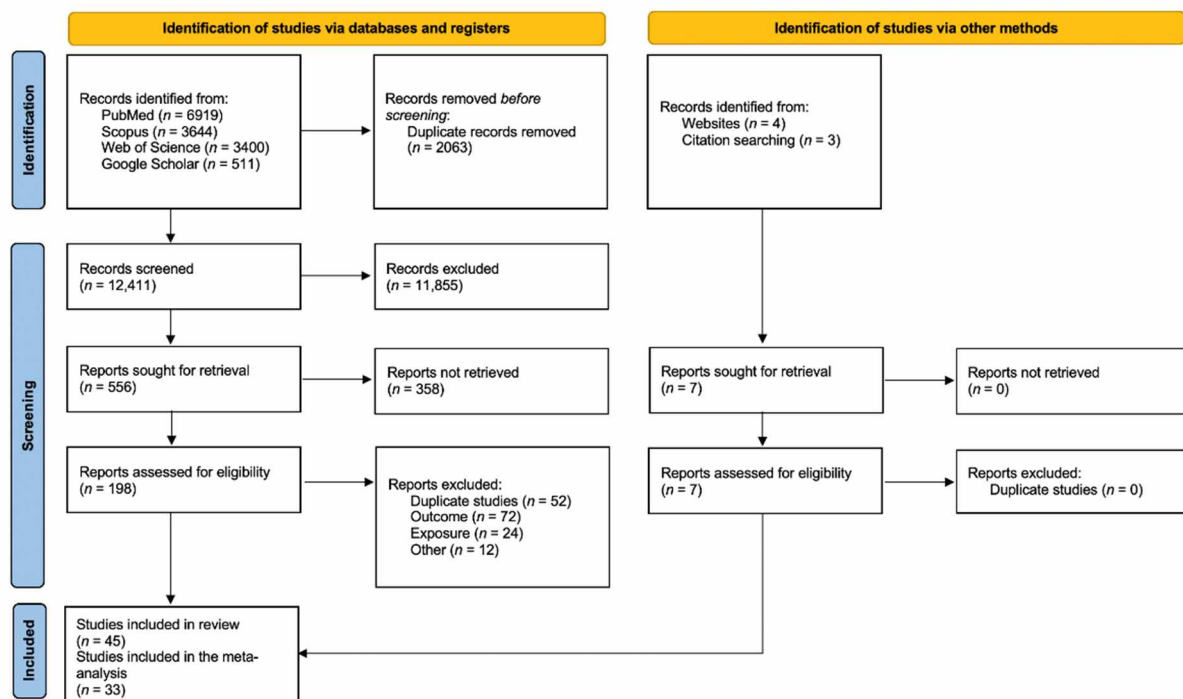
Identification of studies via databases and registers

Identification of studies via other methods

Identification

Records identified from:
PubMed ($n$ = 6919)
Scopus ($n$ = 3644)
Web of Science ($n$ = 3400)
Google Scholar ($n$ = 511)

Records removed before screening:
Duplicate records removed ($n$ = 2063)

Records identified from:
Websites ($n$ = 4)
Citation searching ($n$ = 3)

Screening

Records screened
($n$ = 12,411)

Records excluded
($n$ = 11,855)

Reports sought for retrieval
($n$ = 556)

Reports not retrieved
($n$ = 358)

Reports sought for retrieval
($n$ = 7)

Reports not retrieved
($n$ = 0)

Reports assessed for eligibility
($n$ = 198)

Reports excluded:
Duplicate studies ($n$ = 52)
Outcome ($n$ = 72)
Exposure ($n$ = 24)
Other ($n$ = 12)

Reports assessed for eligibility
($n$ = 7)

Reports excluded:
Duplicate studies ($n$ = 0)

Included

Studies included in review
($n$ = 45)
Studies included in the meta-analysis
($n$ = 33)